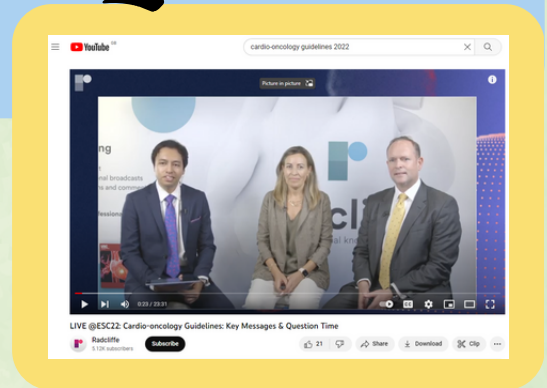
YouTube GB

cardio-oncology guidelines 2022

Picture in picture

ng

al broadcasts

rs and comme

cliffe

al kn

0:23 / 29:31

LIVE @ESC22: Cardio-oncology Guidelines: Key Messages & Question Time

Radcliffe

5.12K subscribers

Subscribe

21

Share

Download

Clip

...